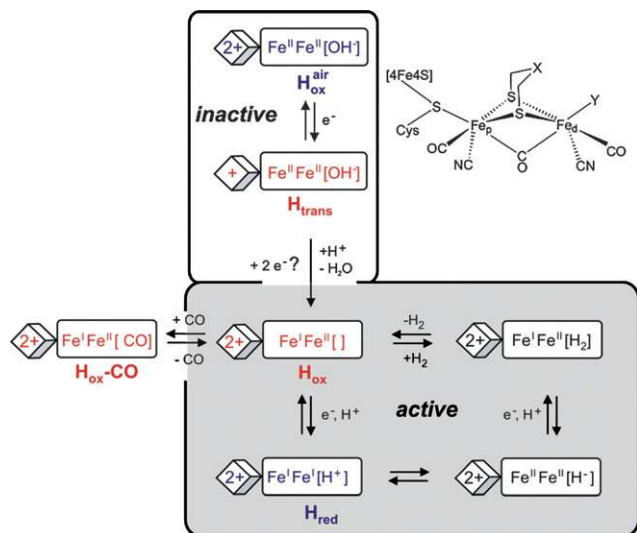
2+ $Fe^{II}Fe^{II}[OH^-]$
$H_{ox}^{air}$

inactive

$e^-$

+ $Fe^{II}Fe^{II}[OH^-]$
$H_{trans}$

[4Fe4S]
Cys
S
X
S
S
$Fe_p$
$Fe_d$
Y
OC
NC
O
CN
CO

$+H^+$
$-H_2O$
$+2e^-$?

2+ $Fe^IFe^{II}[CO]$
$H_{ox}$-CO

+ CO
- CO

2+ $Fe^IFe^{II}[\,]$
$H_{ox}$

$-H_2$
$+H_2$

2+ $Fe^IFe^{II}[H_2]$

$e^-, H^+$

active

$e^-, H^+$

2+ $Fe^IFe^I[H^+]$
$H_{red}$

2+ $Fe^{II}Fe^{II}[H^-]$